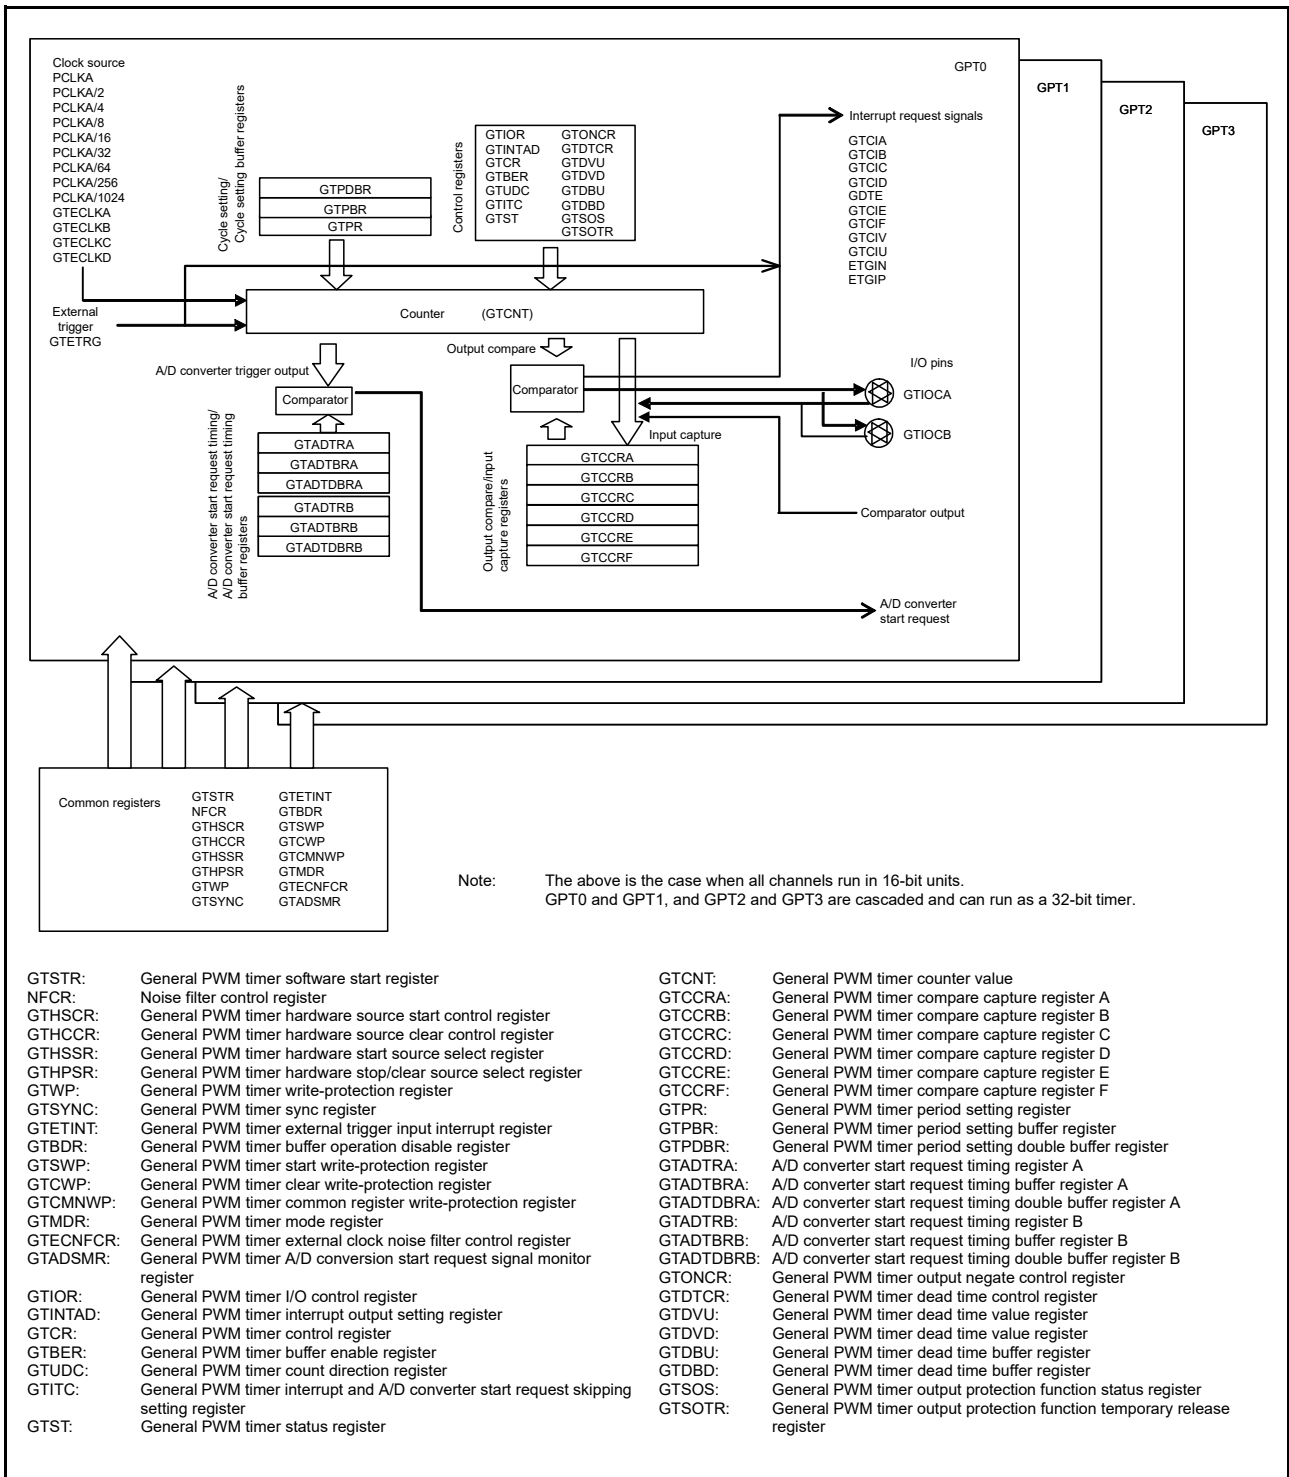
GPT0
GPT1
GPT2
GPT3

Clock source
PCLKA
PCLKA/2
PCLKA/4
PCLKA/8
PCLKA/16
PCLKA/32
PCLKA/64
PCLKA/256
PCLKA/1024
GTECLKA
GTECLKB
GTECLKC
GTECLKD

Cycle setting/ Cycle setting buffer registers

GTPDBR
GTPBR
GTPR

Control registers

GTIOR GTONCR
GTINTAD GTDTCR
GTCR GTDVU
GTBER GTDVD
GTUDC GTDBU
GTITC GTDBD
GTST GTSOS
GTSOTR

Interrupt request signals
GTCIA
GTCIB
GTCIC
GTCID
GDTE
GTCIE
GTCIF
GTCIV
GTCIU
ETGIN
ETGIP

External trigger
GTETRG

Counter (GTCNT)

A/D converter trigger output

Output compare

Comparator

Comparator

I/O pins
GTIOCA
GTIOCB

Input capture

A/D converter start request timing/ A/D converter start request timing buffer registers

GTADTRA
GTADTBRA
GTADTDBRA
GTADTRB
GTADTBRB
GTADTDBRB

Output compare/input capture registers

GTCCRA
GTCCRB
GTCCRC
GTCCRD
GTCCRE
GTCCRF

Comparator output

A/D converter start request

Common registers
GTSTR GTETINT
NFCR GTBDR
GTHSCR GTSWP
GTHCCR GTCWP
GTHSSR GTCMNWP
GTHPSR GTMDR
GTWP GTECNFCR
GTSYNC GTADSMR

Note: The above is the case when all channels run in 16-bit units.
GPT0 and GPT1, and GPT2 and GPT3 are cascaded and can run as a 32-bit timer.

GTSTR: General PWM timer software start register
NFCR: Noise filter control register
GTHSCR: General PWM timer hardware source start control register
GTHCCR: General PWM timer hardware source clear control register
GTHSSR: General PWM timer hardware start source select register
GTHPSR: General PWM timer hardware stop/clear source select register
GTWP: General PWM timer write-protection register
GTSYNC: General PWM timer sync register
GTETINT: General PWM timer external trigger input interrupt register
GTBDR: General PWM timer buffer operation disable register
GTSWP: General PWM timer start write-protection register
GTCWP: General PWM timer clear write-protection register
GTCMNWP: General PWM timer common register write-protection register
GTMDR: General PWM timer mode register
GTECNFCR: General PWM timer external clock noise filter control register
GTADSMR: General PWM timer A/D conversion start request signal monitor register
GTIOR: General PWM timer I/O control register
GTINTAD: General PWM timer interrupt output setting register
GTCR: General PWM timer control register
GTBER: General PWM timer buffer enable register
GTUDC: General PWM timer count direction register
GTITC: General PWM timer interrupt and A/D converter start request skipping setting register
GTST: General PWM timer status register

GTCNT: General PWM timer counter value
GTCCRA: General PWM timer compare capture register A
GTCCRB: General PWM timer compare capture register B
GTCCRC: General PWM timer compare capture register C
GTCCRD: General PWM timer compare capture register D
GTCCRE: General PWM timer compare capture register E
GTCCRF: General PWM timer compare capture register F
GTPR: General PWM timer period setting register
GTPBR: General PWM timer period setting buffer register
GTPDBR: General PWM timer period setting double buffer register
GTADTRA: A/D converter start request timing register A
GTADTBRA: A/D converter start request timing buffer register A
GTADTDBRA: A/D converter start request timing double buffer register A
GTADTRB: A/D converter start request timing register B
GTADTBRB: A/D converter start request timing buffer register B
GTADTDBRB: A/D converter start request timing double buffer register B
GTONCR: General PWM timer output negate control register
GTDTCR: General PWM timer dead time control register
GTDVU: General PWM timer dead time value register
GTDVD: General PWM timer dead time value register
GTDBU: General PWM timer dead time buffer register
GTDBD: General PWM timer dead time buffer register
GTSOS: General PWM timer output protection function status register
GTSOTR: General PWM timer output protection function temporary release register